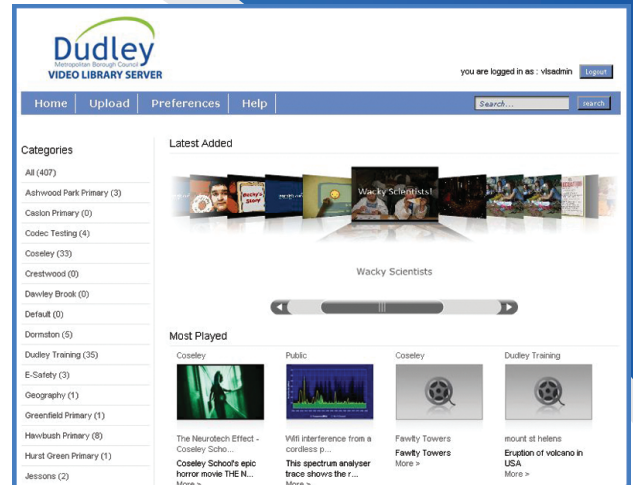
Dudley
Metropolitan Borough Council
VIDEO LIBRARY SERVER

you are logged in as : visadmin Logout

Home | Upload | Preferences | Help

Search... search

Categories
All (407)
Ashwood Park Primary (3)
Caslon Primary (0)
Codec Testing (4)
Coseley (33)
Crestwood (0)
Dawley Brook (0)
Default (0)
Dormston (5)
Dudley Training (35)
E-Safety (3)
Geography (1)
Greenfield Primary (1)
Hawbush Primary (8)
Hurst Green Primary (1)
Jessons (2)

Latest Added

Wacky Scientists!

Wacky Scientists

Most Played

Coseley
The Neurotech Effect - Coseley Scho...
Coseley School's epic horror movie THE N...
More >

Public
Wifi interference from a cordless p...
This spectrum analyser trace shows the r...
More >

Coseley
Fawlty Towers
Fawlty Towers
More >

Dudley Training
mount st helens
Eruption of volcano in USA
More >